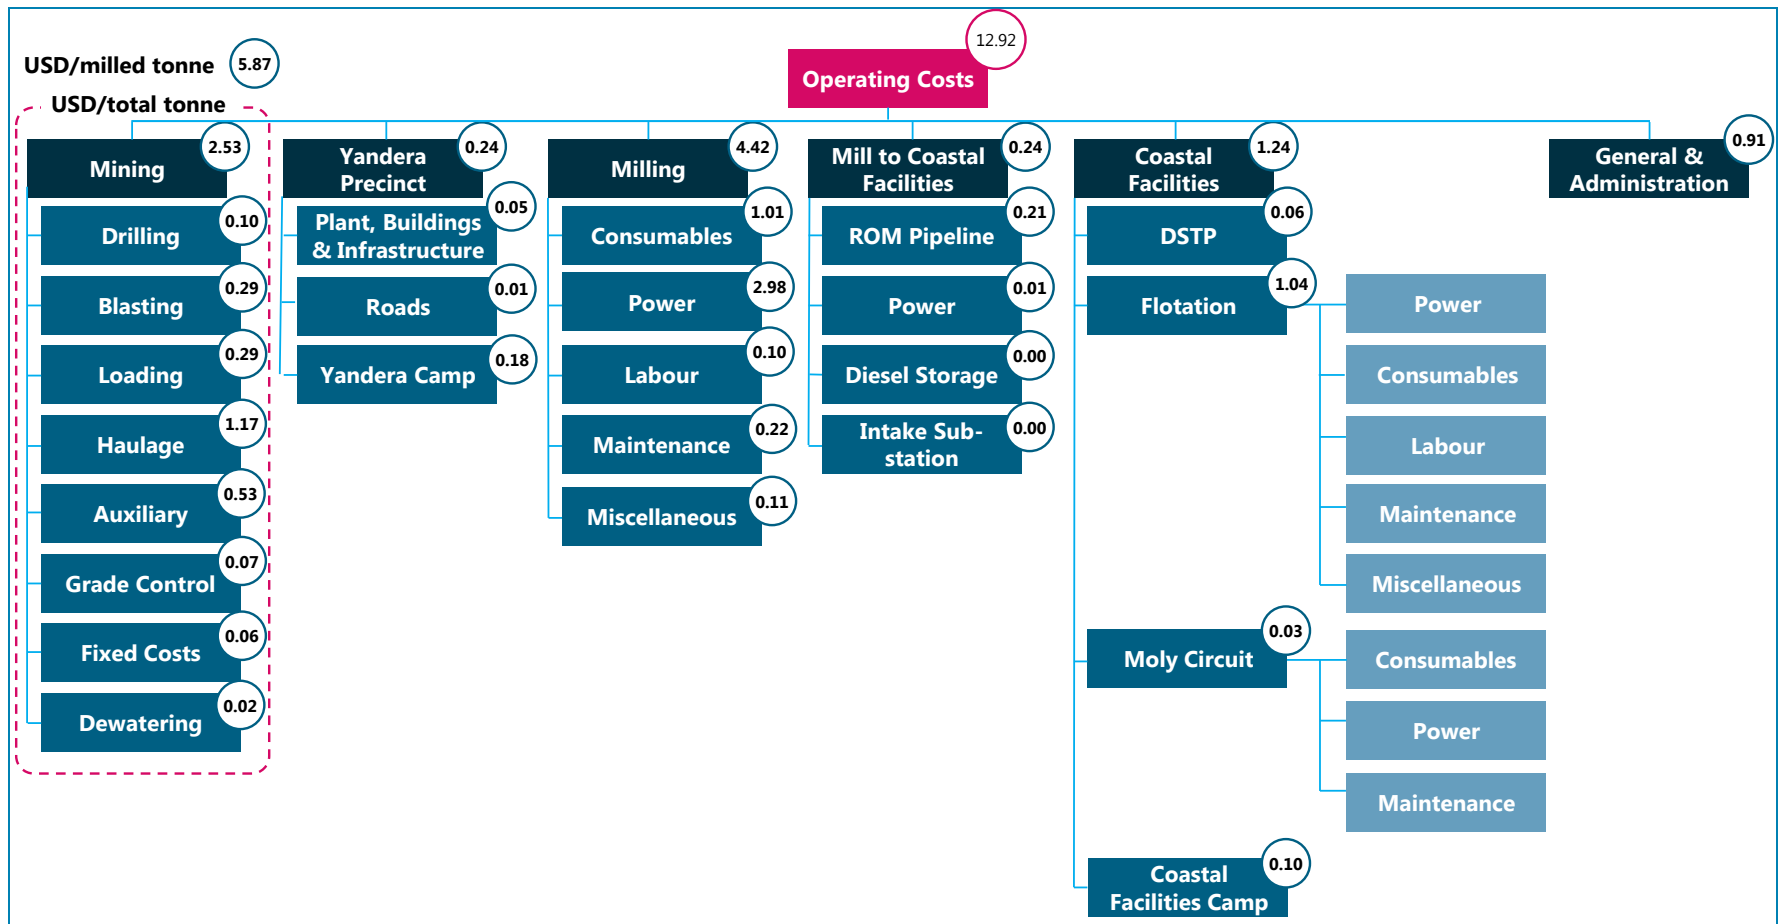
USD/milled tonne 5.87

USD/total tonne

Operating Costs 12.92

Mining 2.53
Drilling 0.10
Blasting 0.29
Loading 0.29
Haulage 1.17
Auxiliary 0.53
Grade Control 0.07
Fixed Costs 0.06
Dewatering 0.02

Yandera Precinct 0.24
Plant, Buildings & Infrastructure 0.05
Roads 0.01
Yandera Camp 0.18

Milling 4.42
Consumables 1.01
Power 2.98
Labour 0.10
Maintenance 0.22
Miscellaneous 0.11

Mill to Coastal Facilities 0.24
ROM Pipeline 0.21
Power 0.01
Diesel Storage 0.00
Intake Sub-station 0.00

Coastal Facilities 1.24
DSTP 0.06
Flotation 1.04
Power
Consumables
Labour
Maintenance
Miscellaneous
Moly Circuit 0.03
Consumables
Power
Maintenance
Coastal Facilities Camp 0.10

General & Administration 0.91